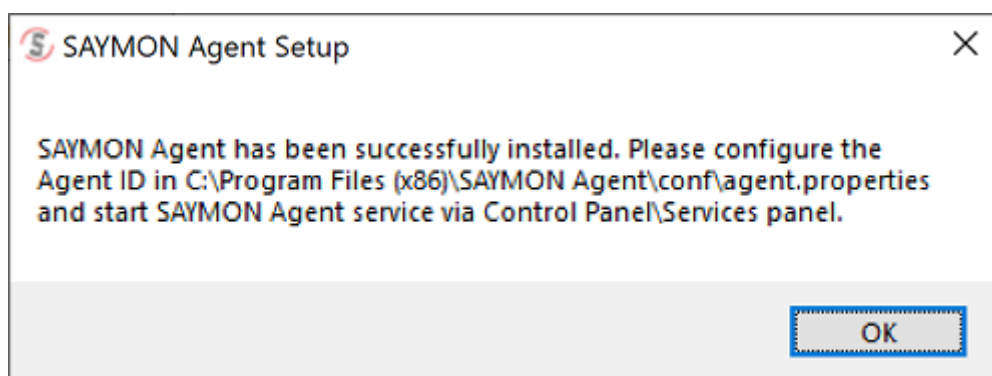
SAYMON Agent Setup

X

SAYMON Agent has been successfully installed. Please configure the Agent ID in C:\Program Files (x86)\SAYMON Agent\conf\agent.properties and start SAYMON Agent service via Control Panel\Services panel.

OK